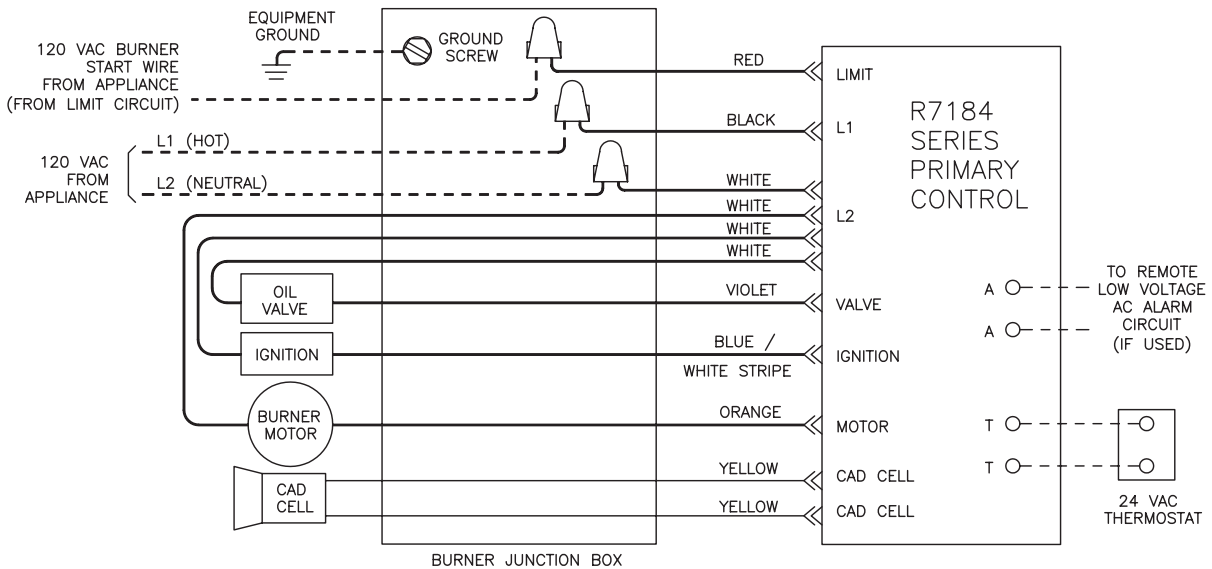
EQUIPMENT GROUND

120 VAC BURNER START WIRE FROM APPLIANCE (FROM LIMIT CIRCUIT)

GROUND SCREW

120 VAC FROM APPLIANCE

L1 (HOT)

L2 (NEUTRAL)

RED

BLACK

WHITE

WHITE

WHITE

WHITE

VIOLET

BLUE / WHITE STRIPE

ORANGE

YELLOW

YELLOW

OIL VALVE

IGNITION

BURNER MOTOR

CAD CELL

BURNER JUNCTION BOX

LIMIT

L1

L2

VALVE

IGNITION

MOTOR

CAD CELL

CAD CELL

R7184 SERIES PRIMARY CONTROL

A

A

T

T

TO REMOTE LOW VOLTAGE AC ALARM CIRCUIT (IF USED)

24 VAC THERMOSTAT